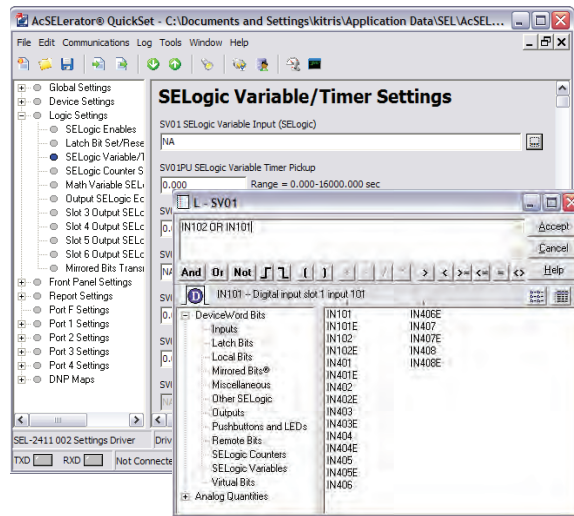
AcSELerator® QuickSet - C:\Documents and Settings\kitris\Application Data\SEL\AcSEL...

File Edit Communications Log Tools Window Help

Global Settings
Device Settings
Logic Settings
SELogic Enables
Latch Bit Set/Rese
SELogic Variable/T
SELogic Counter S
Math Variable SEL
Output SELogic Ec
Slot 3 Output SELc
Slot 4 Output SELc
Slot 5 Output SELc
Slot 6 Output SELc
Mirrored Bits Transı
Front Panel Settings
Report Settings
Port F Settings
Port 1 Settings
Port 2 Settings
Port 3 Settings
Port 4 Settings
DNP Maps

SEL-2411 002 Settings Driver
Driv
TXD RXD Not Connecte

SELogic Variable/Timer Settings

SV01 SELogic Variable Input (SELogic)

NA

SV01PU SELogic Variable Timer Pickup

0.000 Range = 0.000-16000.000 sec

L - SV01

IN102 OR IN101

Accept
Cancel
Help

And Or Not ( ) < > <= >= = <>

IN101 - Digital input slot 1 input 101

DeviceWord Bits
Inputs
Latch Bits
Local Bits
Mirrored Bits®
Miscellaneous
Other SELogic
Outputs
Pushbuttons and LEDs
Remote Bits
SELogic Counters
SELogic Variables
Virtual Bits
Analog Quantities

| | |
|---|---|
| IN101 | IN406E |
| IN101E | IN407 |
| IN102 | IN407E |
| IN102E | IN408 |
| IN401 | IN408E |
| IN401E | |
| IN402 | |
| IN402E | |
| IN403 | |
| IN403E | |
| IN404 | |
| IN404E | |
| IN405 | |
| IN405E | |
| IN406 | |